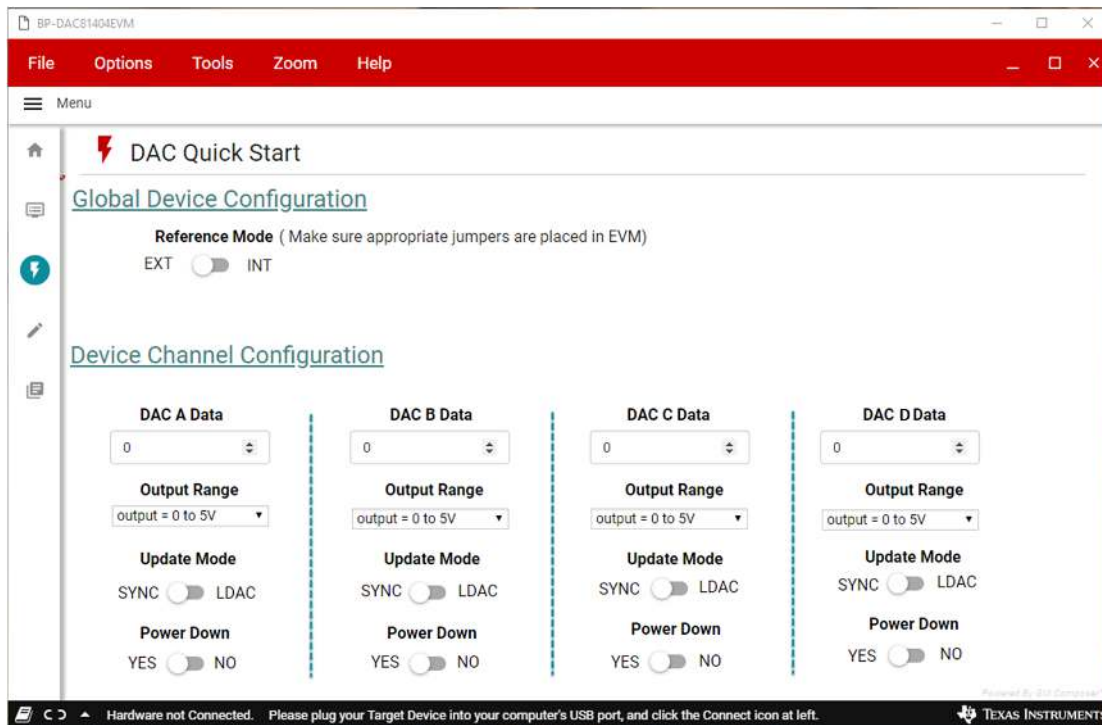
BP-DAC81404EVM

File Options Tools Zoom Help

Menu

DAC Quick Start

Global Device Configuration

Reference Mode ( Make sure appropriate jumpers are placed in EVM)

EXT INT

Device Channel Configuration

DAC A Data
0
Output Range
output = 0 to 5V
Update Mode
SYNC LDAC
Power Down
YES NO

DAC B Data
0
Output Range
output = 0 to 5V
Update Mode
SYNC LDAC
Power Down
YES NO

DAC C Data
0
Output Range
output = 0 to 5V
Update Mode
SYNC LDAC
Power Down
YES NO

DAC D Data
0
Output Range
output = 0 to 5V
Update Mode
SYNC LDAC
Power Down
YES NO

Hardware not Connected. Please plug your Target Device into your computer's USB port, and click the Connect icon at left.

Powered By GUI Composer

TEXAS INSTRUMENTS